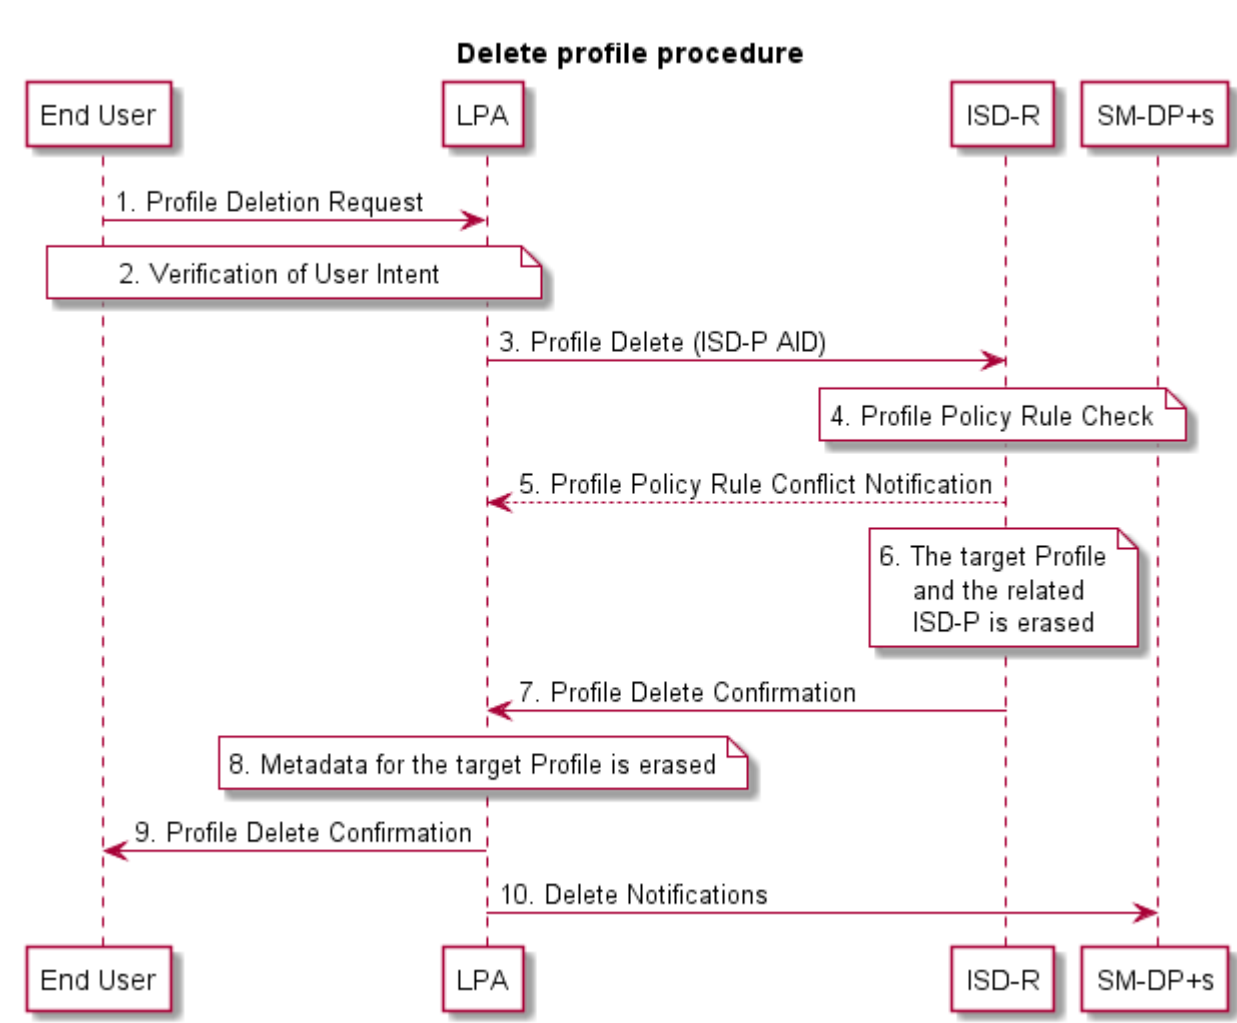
Delete profile procedure

End User
LPA
ISD-R
SM-DP+s

1. Profile Deletion Request

2. Verification of User Intent

3. Profile Delete (ISD-P AID)

4. Profile Policy Rule Check

5. Profile Policy Rule Conflict Notification

6. The target Profile and the related ISD-P is erased

7. Profile Delete Confirmation

8. Metadata for the target Profile is erased

9. Profile Delete Confirmation

10. Delete Notifications

End User
LPA
ISD-R
SM-DP+s